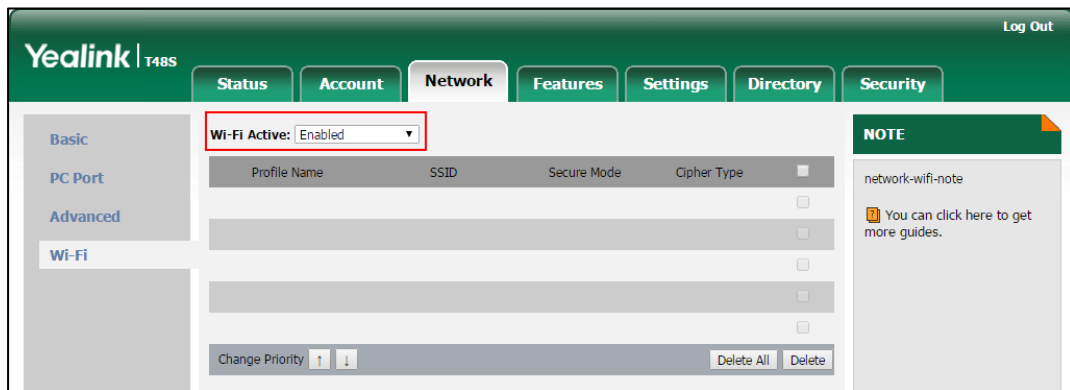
Log Out

Yealink | T48S

Status Account Network Features Settings Directory Security

Basic
PC Port
Advanced
Wi-Fi

Wi-Fi Active: Enabled

| Profile Name | SSID | Secure Mode | Cipher Type |
|---|---|---|---|
| | | | |
| | | | |
| | | | |
| | | | |
| | | | |

Change Priority ↑ ↓

Delete All Delete

NOTE

network-wifi-note

You can click here to get more guides.